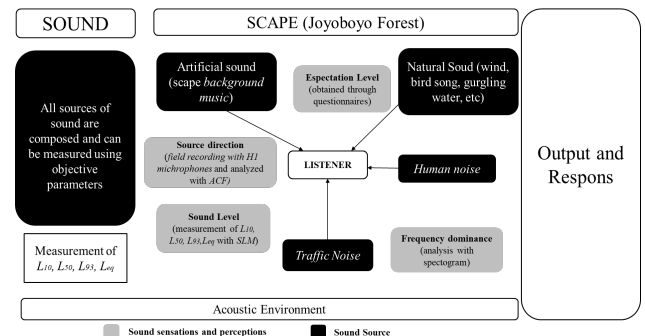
SOUND

SCAPE (Joyoboyo Forest)

All sources of sound are composed and can be measured using objective parameters

Measurement of $L_{10}$, $L_{50}$, $L_{93}$, $L_{eq}$

Artificial sound (scape *background music*)

Expectation Level (obtained through questionnaires)

Natural Soud (wind, bird song, gurgling water, etc)

Source direction (*field recording with H1 microphones* and analyzed with *ACF*)

LISTENER

*Human noise*

Sound Level (measurement of $L_{10}$, $L_{50}$, $L_{93}$, $L_{eq}$ with *SLM*)

*Traffic Noise*

Frequency dominance (analysis with spectogram)

Output and Respons

Acoustic Environment

Sound sensations and perceptions

Sound Source